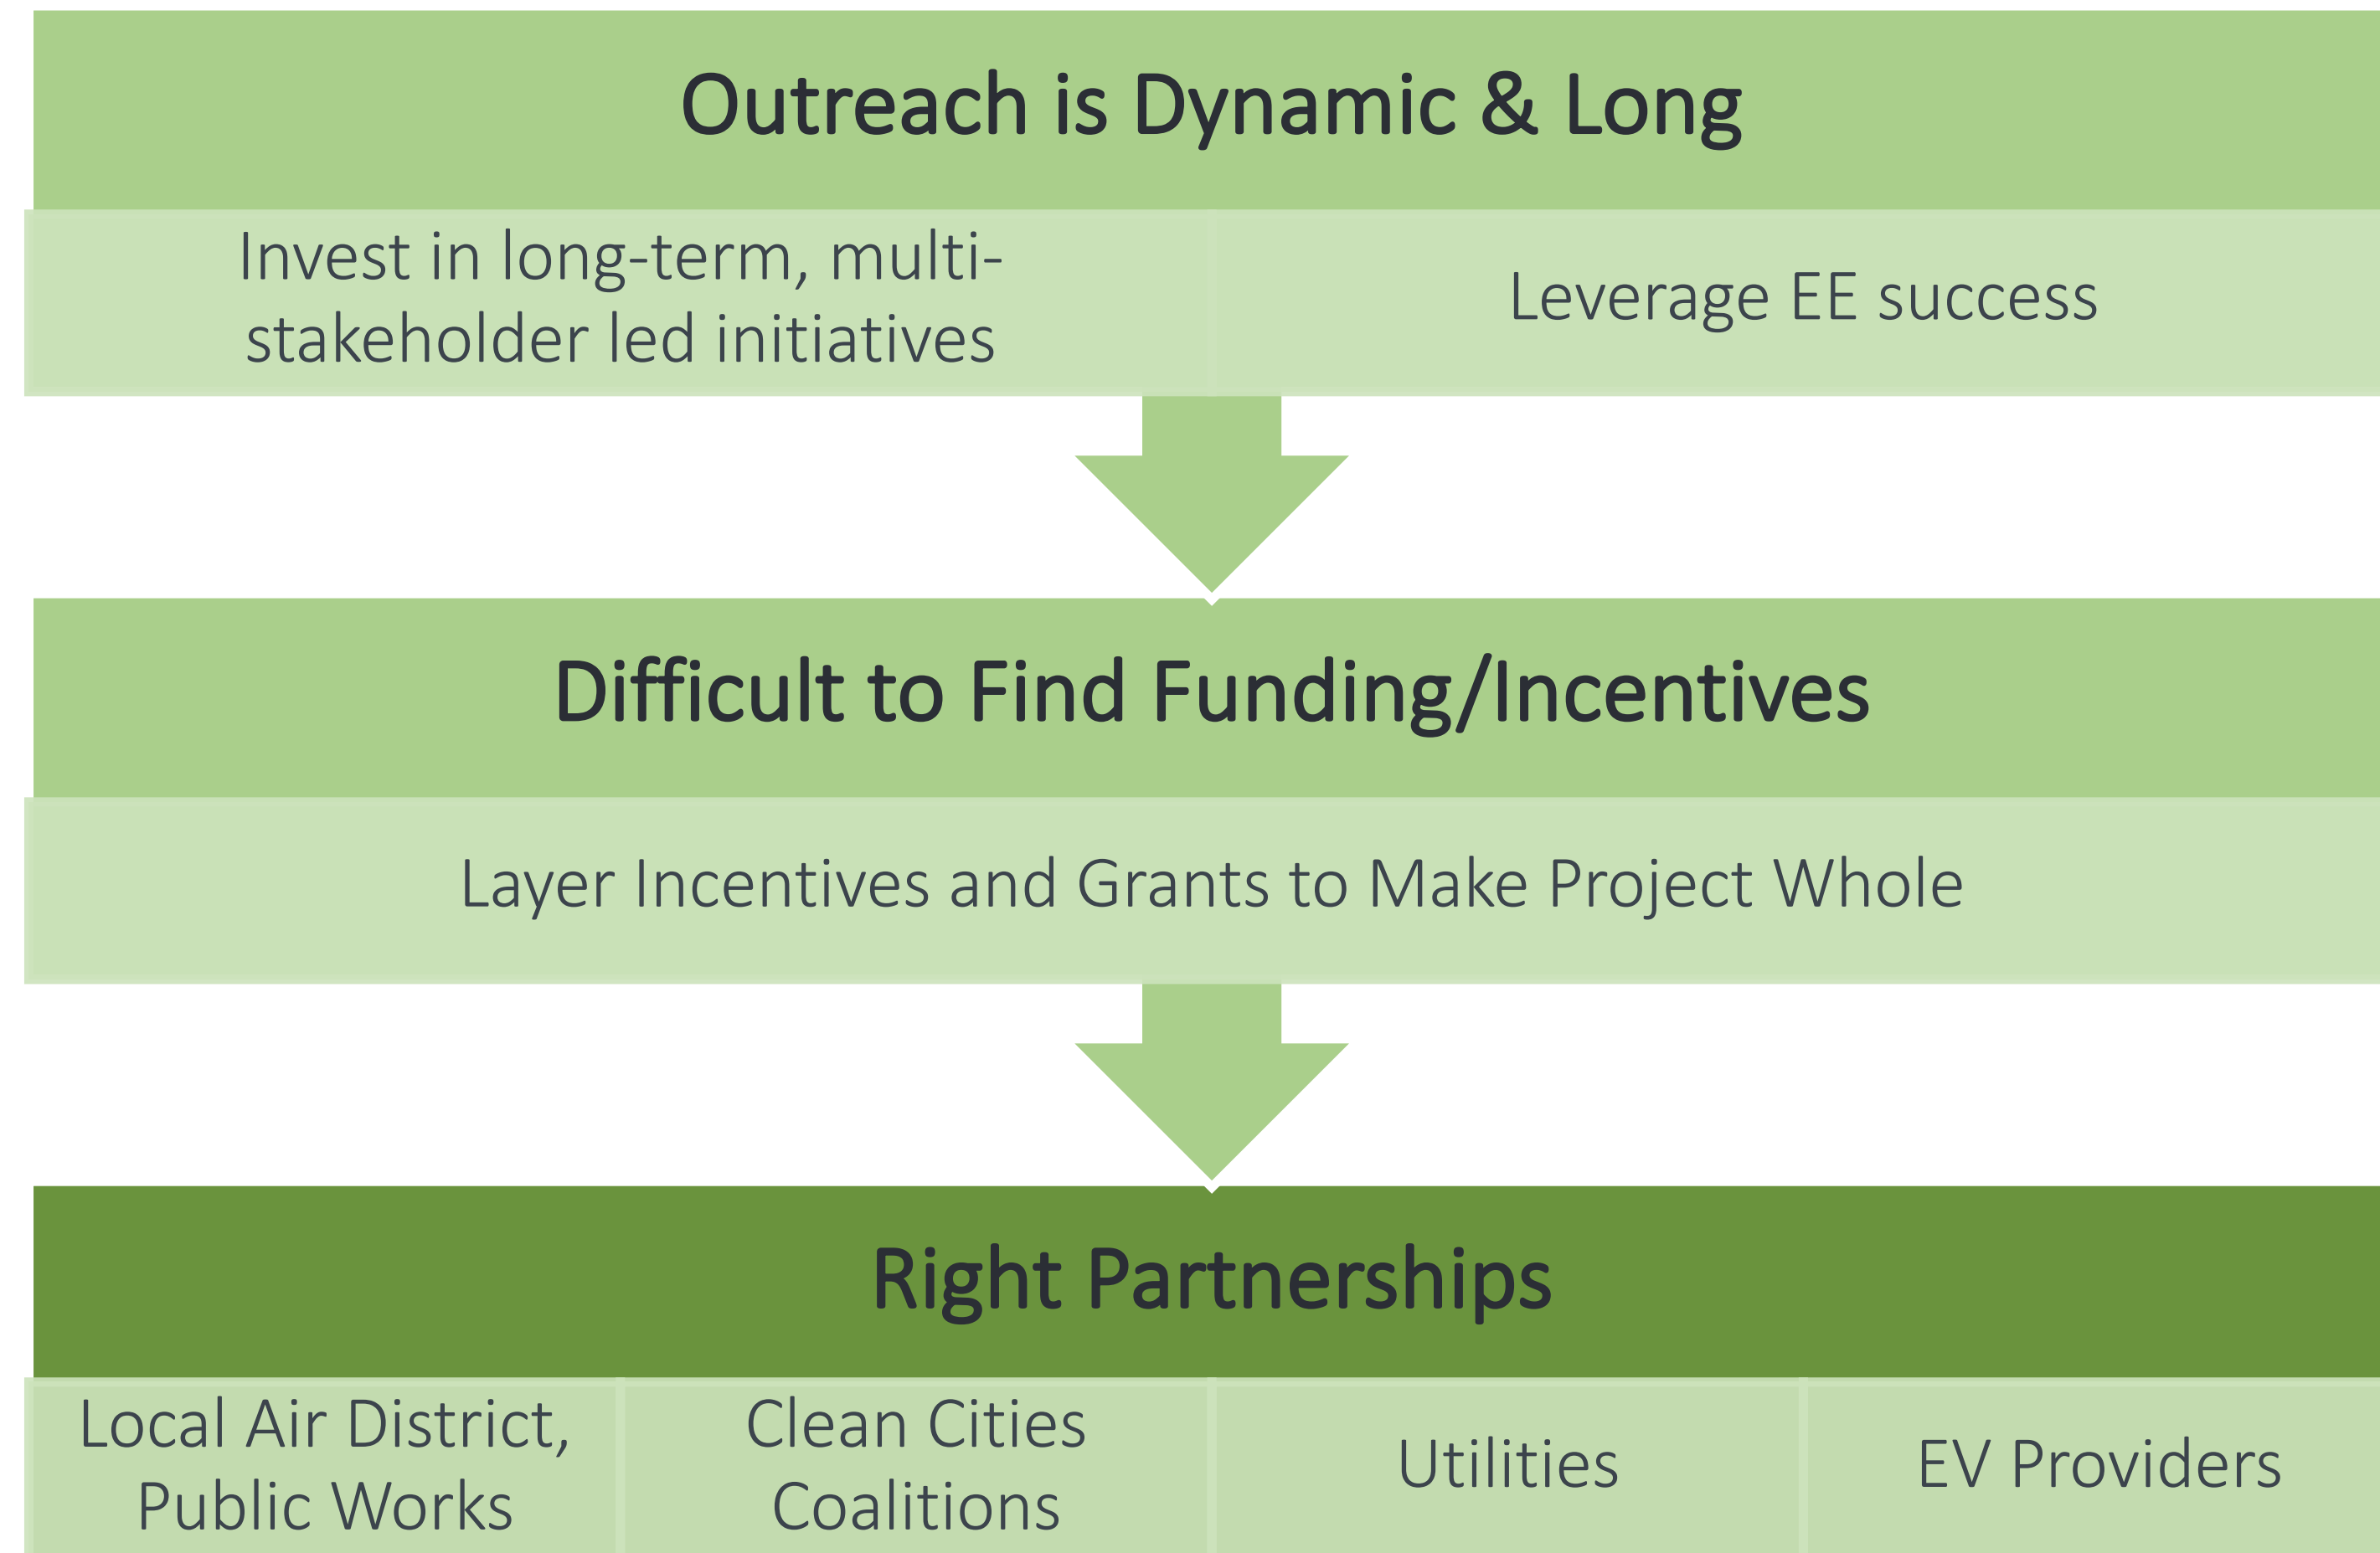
Outreach is Dynamic & Long

Invest in long-term, multi-stakeholder led initiatives

Leverage EE success

Difficult to Find Funding/Incentives

Layer Incentives and Grants to Make Project Whole

Right Partnerships

Local Air District, Public Works

Clean Cities Coalitions

Utilities

EV Providers